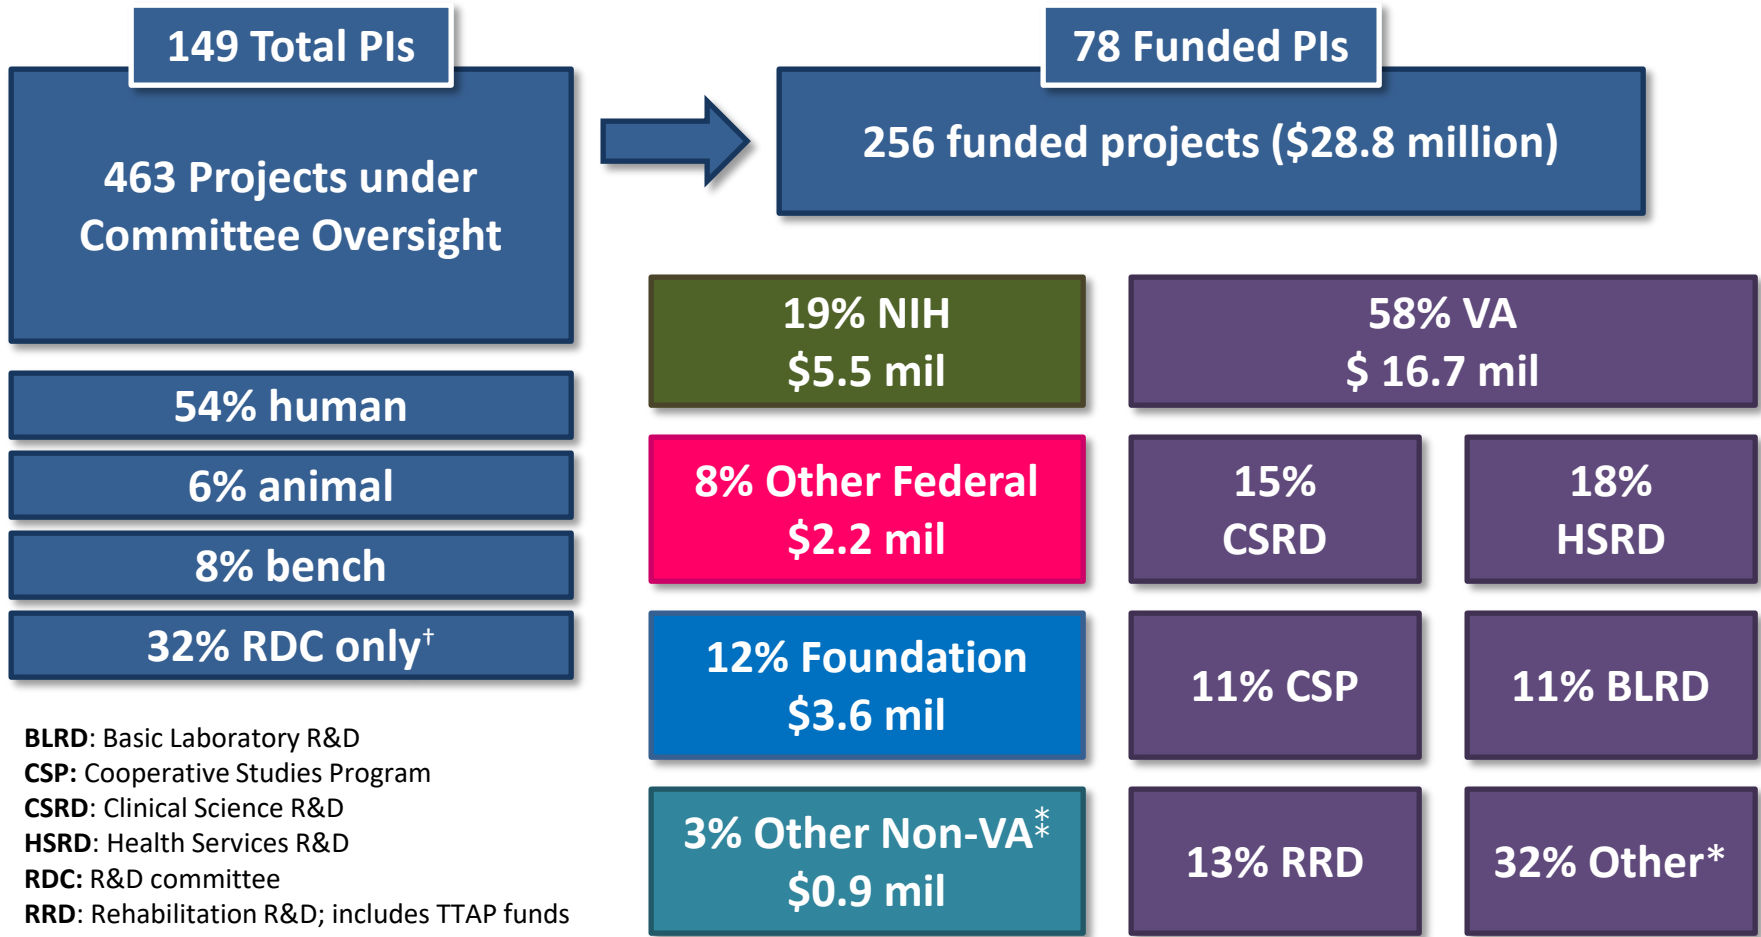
149 Total PIs

463 Projects under Committee Oversight

54% human

6% animal

8% bench

32% RDC only$^{\dagger}$

BLRD: Basic Laboratory R&D
CSP: Cooperative Studies Program
CSRD: Clinical Science R&D
HSRD: Health Services R&D
RDC: R&D committee
RRD: Rehabilitation R&D; includes TTAP funds

78 Funded PIs

256 funded projects ($28.8 million)

19% NIH
$5.5 mil

58% VA
$ 16.7 mil

8% Other Federal
$2.2 mil

15% CSRD

18% HSRD

12% Foundation
$3.6 mil

11% CSP

11% BLRD

3% Other Non-VA$^{**}$
$0.9 mil

13% RRD

32% Other*